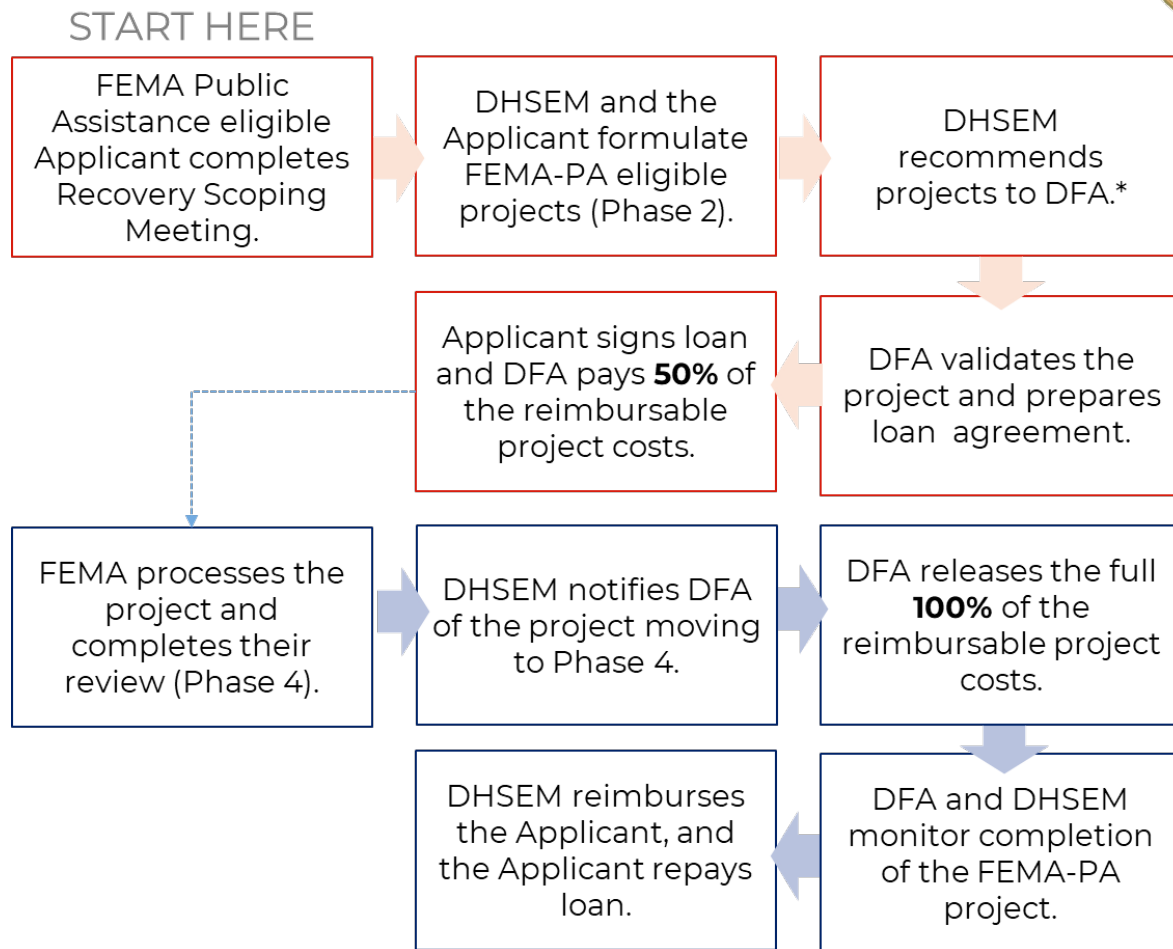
START HERE

FEMA Public Assistance eligible Applicant completes Recovery Scoping Meeting.

DHSEM and the Applicant formulate FEMA-PA eligible projects (Phase 2).

DHSEM recommends projects to DFA.*

DFA validates the project and prepares loan agreement.

Applicant signs loan and DFA pays **50%** of the reimbursable project costs.

FEMA processes the project and completes their review (Phase 4).

DHSEM notifies DFA of the project moving to Phase 4.

DFA releases the full **100%** of the reimbursable project costs.

DFA and DHSEM monitor completion of the FEMA-PA project.

DHSEM reimburses the Applicant, and the Applicant repays loan.